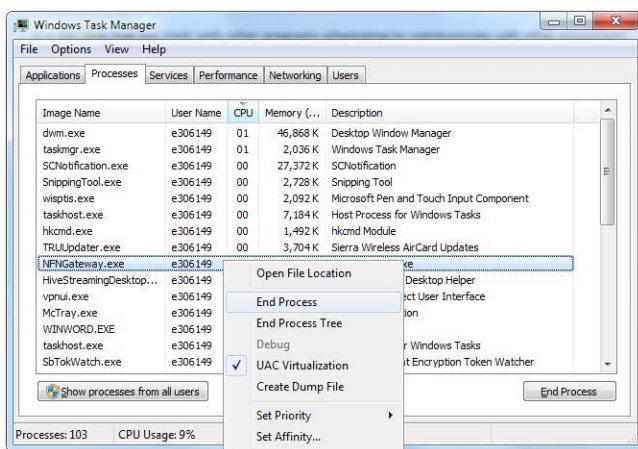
Windows Task Manager

File Options View Help

Applications Processes Services Performance Networking Users

| Image Name | User Name | CPU | Memory (... | Description |
|---|---|---|---|---|
| dwm.exe | e306149 | 01 | 46,868 K | Desktop Window Manager |
| taskmgr.exe | e306149 | 01 | 2,036 K | Windows Task Manager |
| SCNotification.exe | e306149 | 00 | 27,372 K | SCNotification |
| SnippingTool.exe | e306149 | 00 | 2,728 K | Snipping Tool |
| wisptis.exe | e306149 | 00 | 2,092 K | Microsoft Pen and Touch Input Component |
| taskhost.exe | e306149 | 00 | 7,184 K | Host Process for Windows Tasks |
| hkcmd.exe | e306149 | 00 | 1,492 K | hkcmd Module |
| TRUUpdater.exe | e306149 | 00 | 3,704 K | Sierra Wireless AirCard Updates |
| NFNGateway.exe | e306149 | | | xe |
| HiveStreamingDesktop... | e306149 | | | Desktop Helper |
| vpnui.exe | e306149 | | | ect User Interface |
| McTray.exe | e306149 | | | ion |
| WINWORD.EXE | e306149 | | | |
| taskhost.exe | e306149 | | | r Windows Tasks |
| SbTokWatch.exe | e306149 | | | t Encryption Token Watcher |

Open File Location
End Process
End Process Tree
Debug
UAC Virtualization
Create Dump File
Set Priority
Set Affinity...

Show processes from all users

End Process

Processes: 103 CPU Usage: 9%